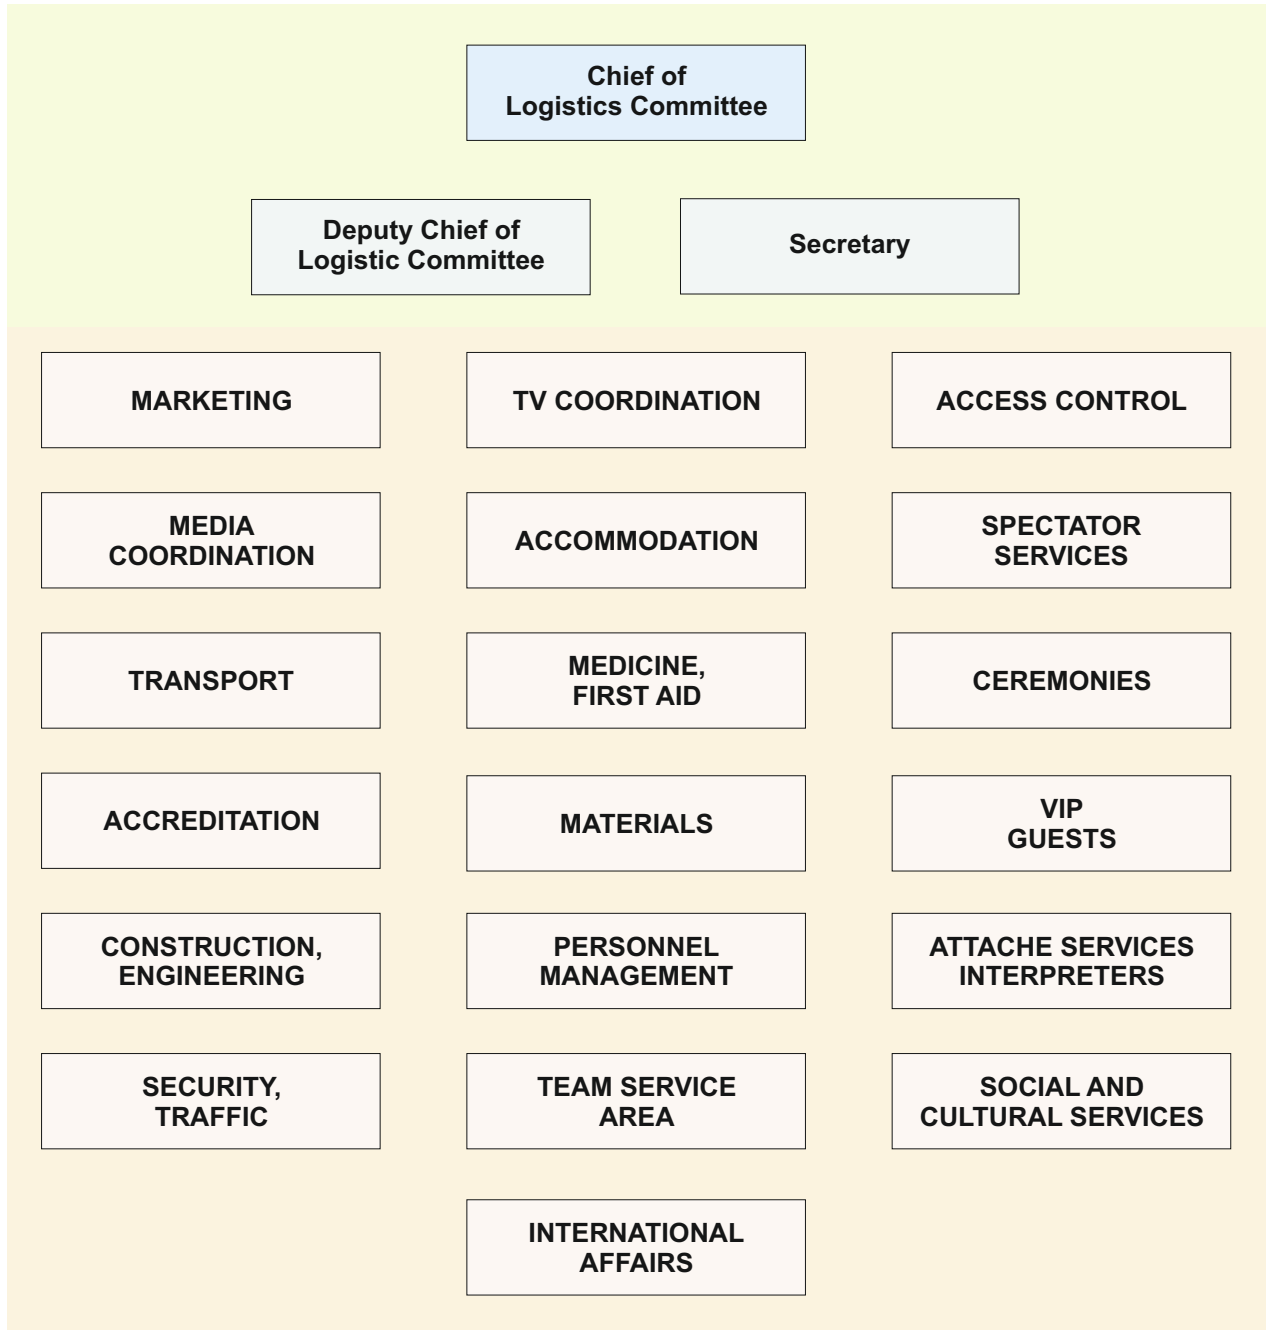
Chief of Logistics Committee

Deputy Chief of Logistic Committee

Secretary

MARKETING

TV COORDINATION

ACCESS CONTROL

MEDIA COORDINATION

ACCOMMODATION

SPECTATOR SERVICES

TRANSPORT

MEDICINE, FIRST AID

CEREMONIES

ACCREDITATION

MATERIALS

VIP GUESTS

CONSTRUCTION, ENGINEERING

PERSONNEL MANAGEMENT

ATTACHE SERVICES INTERPRETERS

SECURITY, TRAFFIC

TEAM SERVICE AREA

SOCIAL AND CULTURAL SERVICES

INTERNATIONAL AFFAIRS